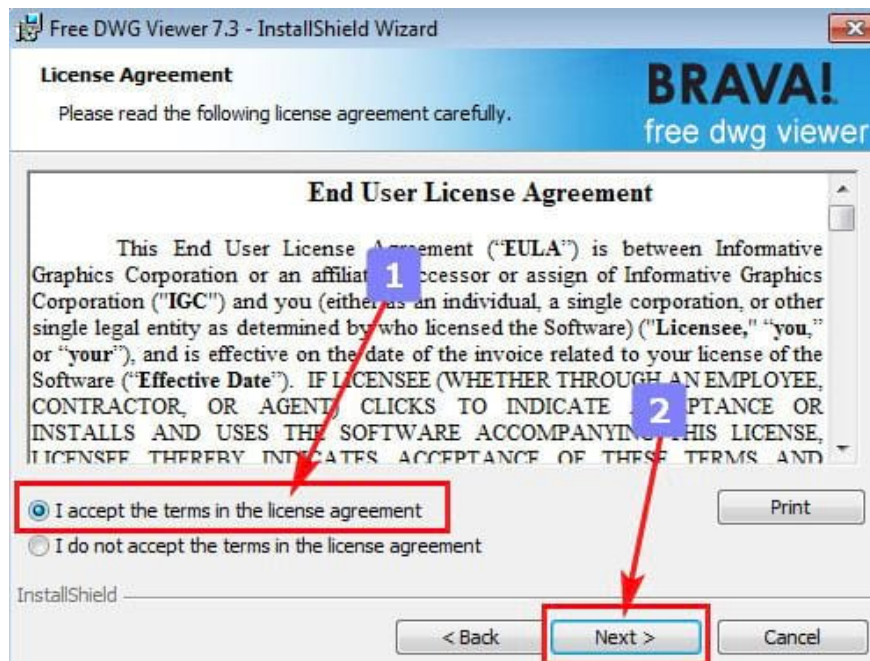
Free DWG Viewer 7.3 - InstallShield Wizard

License Agreement

Please read the following license agreement carefully.

BRAVA!
free dwg viewer

End User License Agreement

This End User License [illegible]ement ("EULA") is between Informative Graphics Corporation or an affiliat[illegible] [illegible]ccessor or assign of Informative Graphics Corporation ("IGC") and you (eithe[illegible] an individual, a single corporation, or other single legal entity as determined by who licensed the Software) ("Licensee," "you," or "your"), and is effective on the date of the invoice related to your license of the Software ("Effective Date"). IF LICENSEE (WHETHER THROUGH AN EMPLOYEE, CONTRACTOR, OR AGENT) CLICKS TO INDICATE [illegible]PTANCE OR INSTALLS AND USES THE SOFTWARE ACCOMPANYIN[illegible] THIS LICENSE, LICENSEE THEREBY INDICATES ACCEPTANCE OF THESE TERMS AND

1

2

I accept the terms in the license agreement

I do not accept the terms in the license agreement

Print

InstallShield

< Back

Next >

Cancel